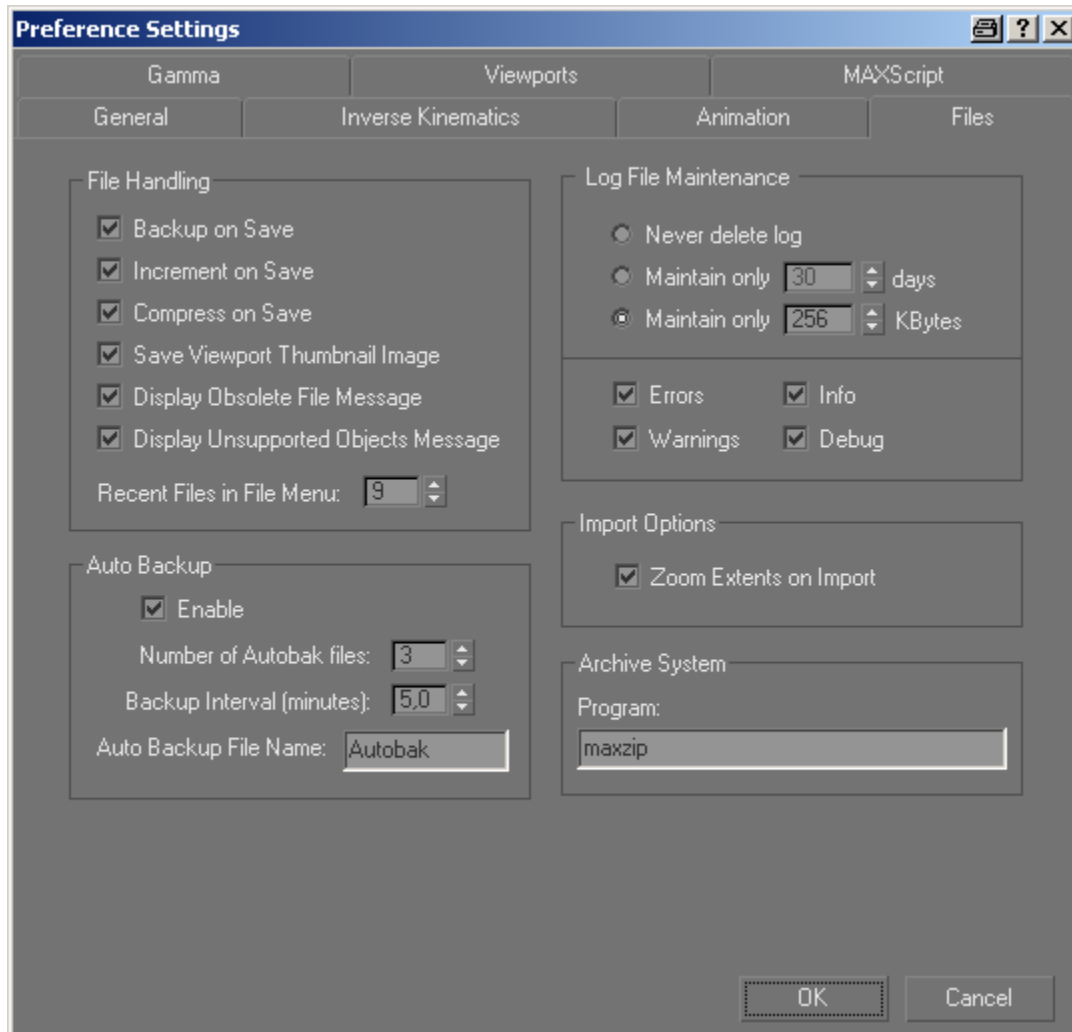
Preference Settings

? X

Gamma
Viewports
MAXScript
General
Inverse Kinematics
Animation
Files

File Handling
Backup on Save
Increment on Save
Compress on Save
Save Viewport Thumbnail Image
Display Obsolete File Message
Display Unsupported Objects Message
Recent Files in File Menu: 9

Auto Backup
Enable
Number of Autobak files: 3
Backup Interval (minutes): 5,0
Auto Backup File Name: Autobak

Log File Maintenance
Never delete log
Maintain only 30 days
Maintain only 256 KBytes
Errors
Info
Warnings
Debug

Import Options
Zoom Extents on Import

Archive System
Program:
maxzip

OK
Cancel